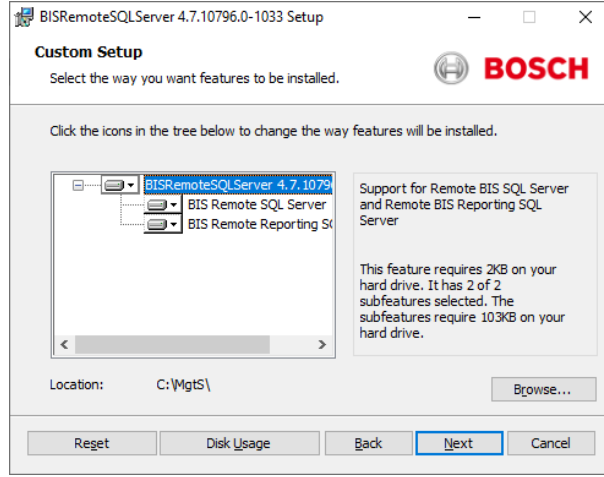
BISRemoteSQLServer 4.7.10796.0-1033 Setup

Custom Setup

Select the way you want features to be installed.

BOSCH

Click the icons in the tree below to change the way features will be installed.

BISRemoteSQLServer 4.7.1079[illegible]

BIS Remote SQL Server

BIS Remote Reporting S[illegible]

Support for Remote BIS SQL Server and Remote BIS Reporting SQL Server

This feature requires 2KB on your hard drive. It has 2 of 2 subfeatures selected. The subfeatures require 103KB on your hard drive.

Location: C:\MgtS\

Browse...

Reset

Disk Usage

Back

Next

Cancel